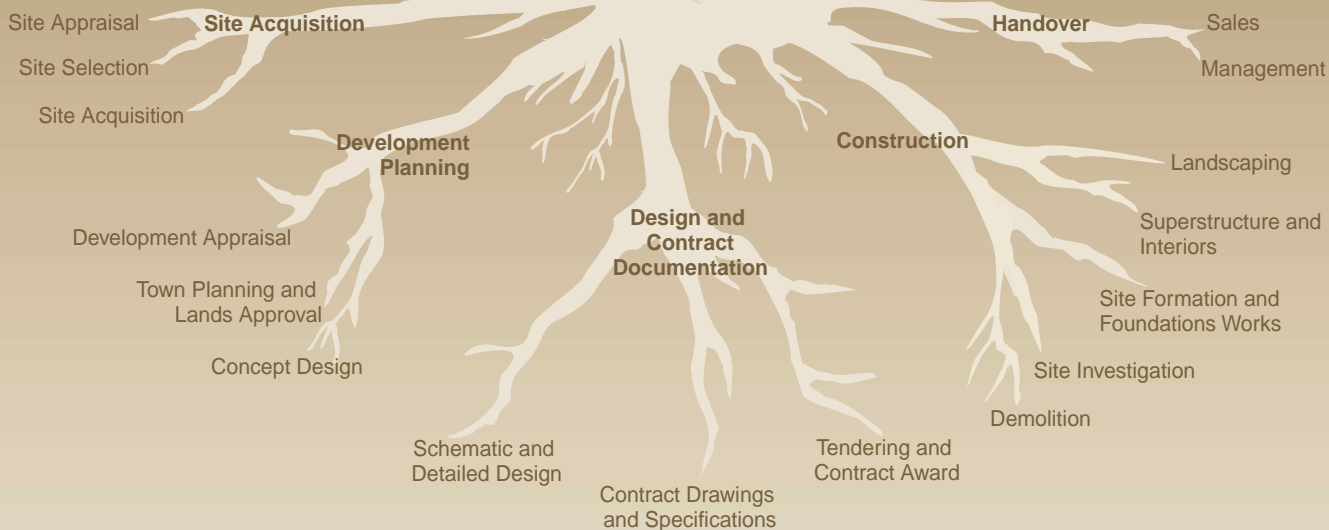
Site Appraisal

Site Acquisition

Handover

Sales

Site Selection

Management

Site Acquisition

Development Planning

Construction

Landscaping

Design and Contract Documentation

Superstructure and Interiors

Development Appraisal

Town Planning and Lands Approval

Site Formation and Foundations Works

Concept Design

Site Investigation

Demolition

Schematic and Detailed Design

Tendering and Contract Award

Contract Drawings and Specifications